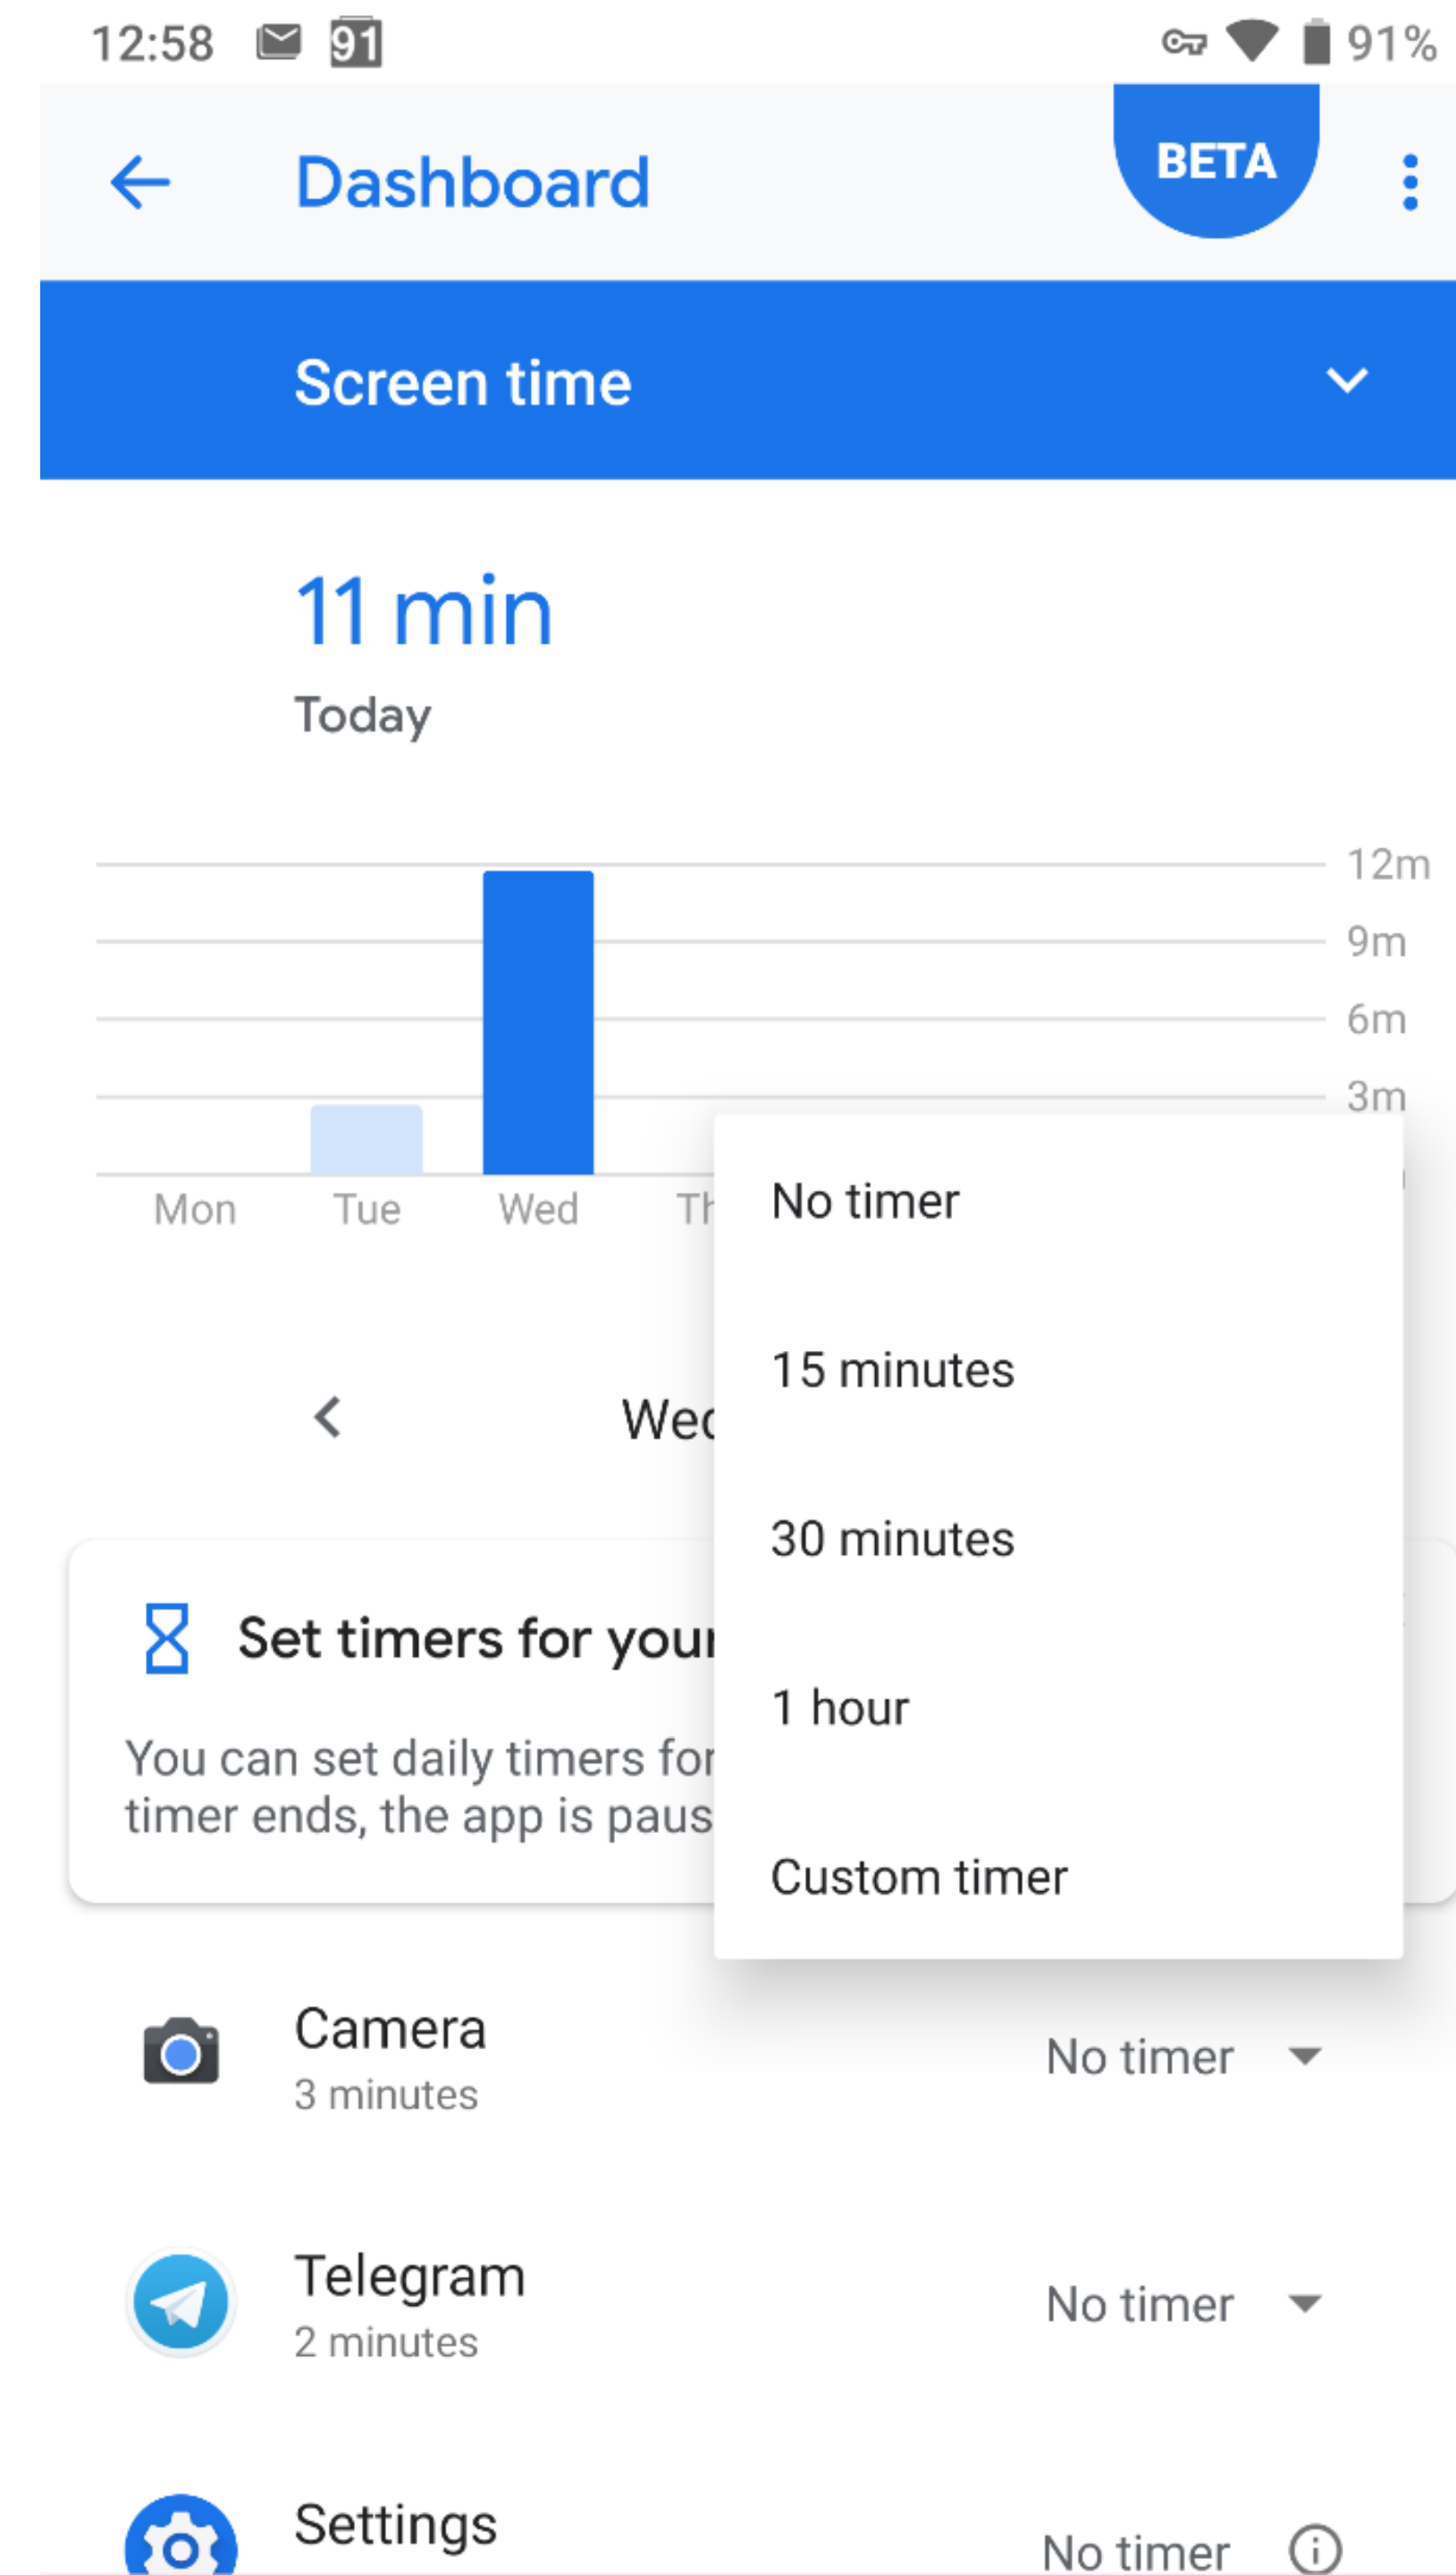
12:58 91 91%

Dashboard

BETA

Screen time

11 min

Today

12m
9m
6m
3m

Mon Tue Wed Th

Wec

Set timers for your

You can set daily timers for timer ends, the app is paus

No timer

15 minutes

30 minutes

1 hour

Custom timer

Camera
3 minutes
No timer

Telegram
2 minutes
No timer

Settings
No timer